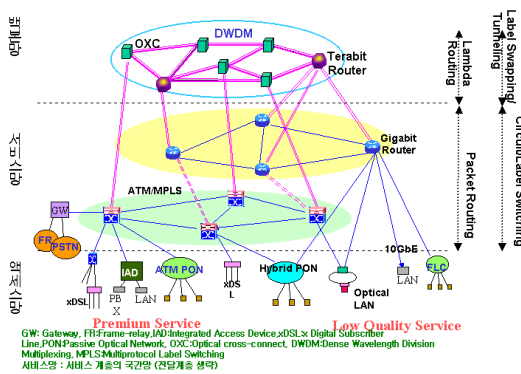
백본망

OXC

DWDM

Terabit Router

Lambda Routing

Label Swapping/ Tunneling

CircuitLabel Switching

중계망

Gigabit Router

Packet Routing

ATM/MPLS

GW

FR

PSTN

가입자망

10GbE

xDSL

IAD

PB X

LAN

ATM PON

xDS L

Hybrid PON

Optical LAN

LAN

FLC

Premium Service

Low Quality Service

GW: Gateway, FR:Frame-relay,IAD:Integrated Access Device,xDSL:x Digital Subscriber Line,PON:Passive Optical Network, OXC:Optical cross-connect, DWDM:Dense Wavelength Division Multiplexing, MPLS:Multiprotocol Label Switching

서비스망 : 서비스 계층의 국간망 (전달계층 생략)